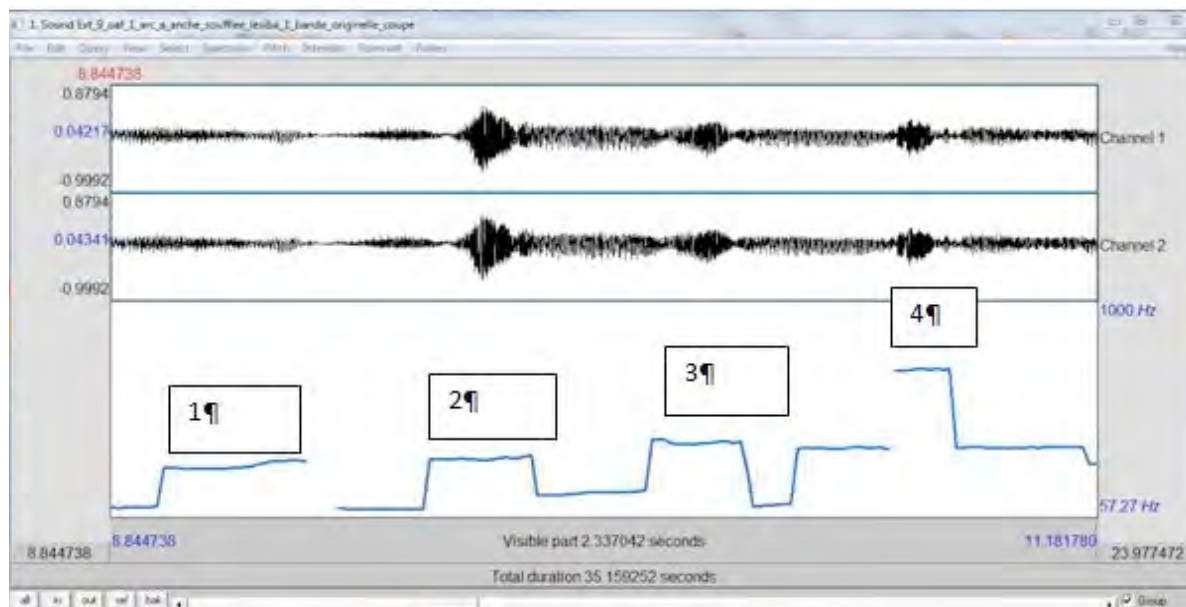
1. Sound brt_9_oaf_1_arc_a_anche_soufflee_lesiba_1_bande_originelle_coupe

File Edit Query View Select Spectrum Pitch Intensity Formant Pulses

8.844738
0.8794
0.04217
-0.9992
0.8794
0.04341
-0.9992

Channel 1
Channel 2
1000 Hz
57.27 Hz

1¶
2¶
3¶
4¶

8.844738
8.844738
Visible part 2.337042 seconds
11.181780
23.977472
Total duration 35.159252 seconds

all in out sel bak
Group